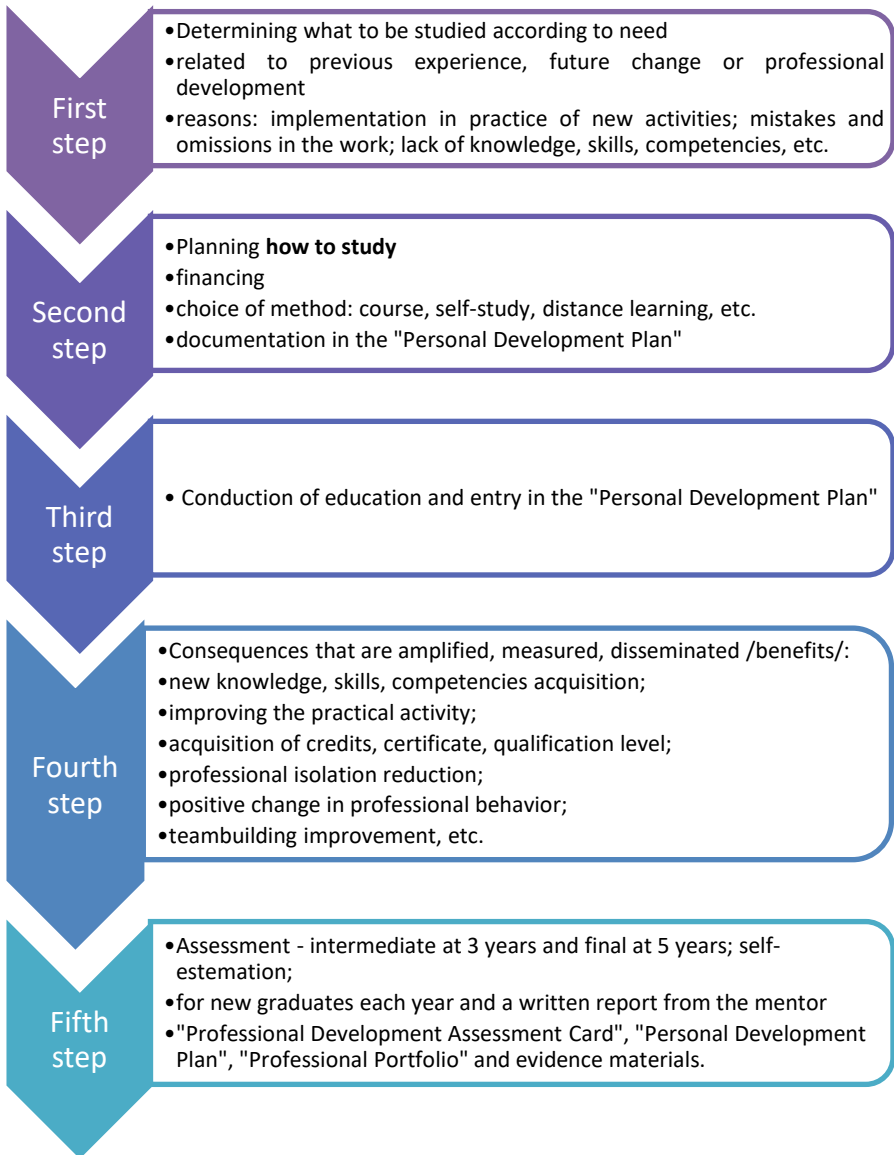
First step

•Determining what to be studied according to need
•related to previous experience, future change or professional development
•reasons: implementation in practice of new activities; mistakes and omissions in the work; lack of knowledge, skills, competencies, etc.

Second step

•Planning **how to study**
•financing
•choice of method: course, self-study, distance learning, etc.
•documentation in the "Personal Development Plan"

Third step

• Conduction of education and entry in the "Personal Development Plan"

Fourth step

•Consequences that are amplified, measured, disseminated /benefits/:
•new knowledge, skills, competencies acquisition;
•improving the practical activity;
•acquisition of credits, certificate, qualification level;
•professional isolation reduction;
•positive change in professional behavior;
•teambuilding improvement, etc.

Fifth step

•Assessment - intermediate at 3 years and final at 5 years; self-estemation;
•for new graduates each year and a written report from the mentor
•"Professional Development Assessment Card", "Personal Development Plan", "Professional Portfolio" and evidence materials.